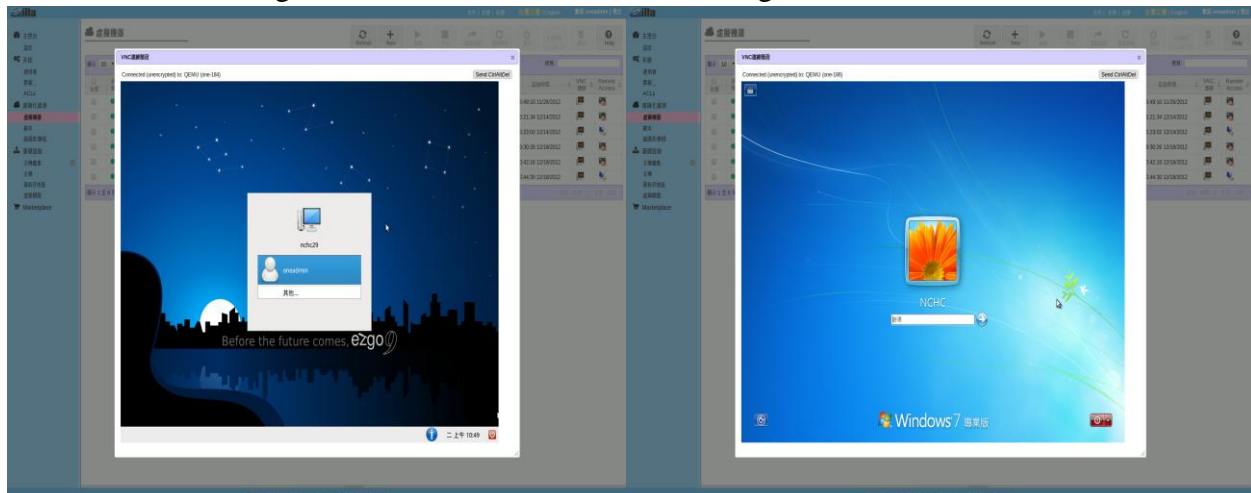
虛擬機器

VNC連線畫面

Connected (unencrypted) to: QEMU (one-184)

Send CtrlAltDel

nchc29

oneadmin

其他...

Before the future comes, ezgo9

二 上午 10:49

Help

Marketplace

虛擬機器

VNC連線畫面

Connected (unencrypted) to: QEMU (one-186)

Send CtrlAltDel

NCHC

密碼

Windows 7 專業版

Help

Marketplace